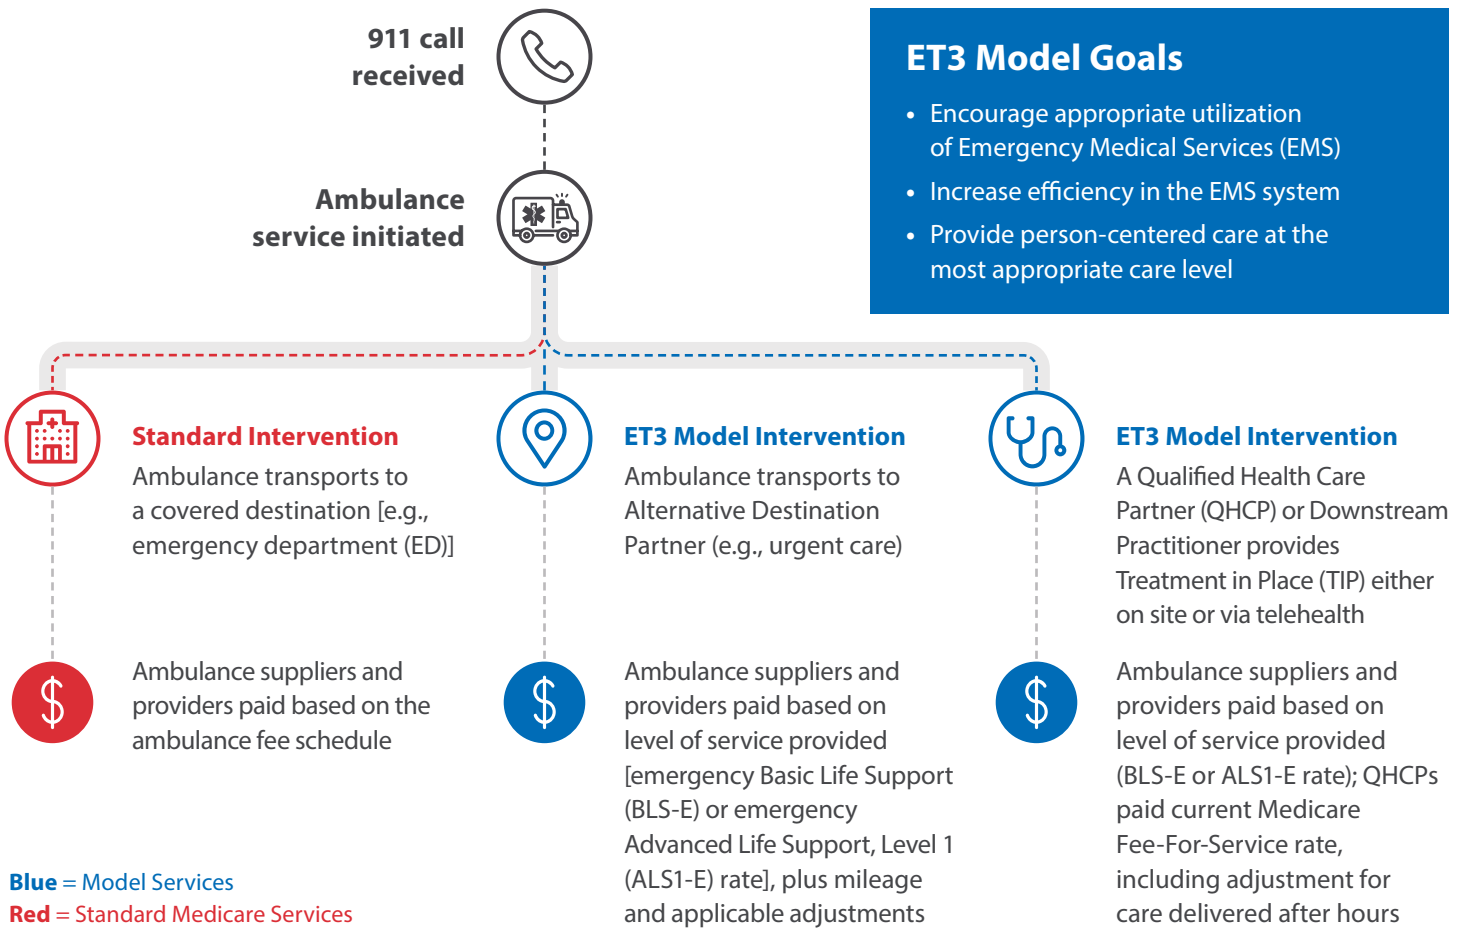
911 call received

Ambulance service initiated

ET3 Model Goals

- Encourage appropriate utilization of Emergency Medical Services (EMS)
- Increase efficiency in the EMS system
- Provide person-centered care at the most appropriate care level

Standard Intervention
Ambulance transports to a covered destination [e.g., emergency department (ED)]

Ambulance suppliers and providers paid based on the ambulance fee schedule

ET3 Model Intervention
Ambulance transports to Alternative Destination Partner (e.g., urgent care)

Ambulance suppliers and providers paid based on level of service provided [emergency Basic Life Support (BLS-E) or emergency Advanced Life Support, Level 1 (ALS1-E) rate], plus mileage and applicable adjustments

ET3 Model Intervention
A Qualified Health Care Partner (QHCP) or Downstream Practitioner provides Treatment in Place (TIP) either on site or via telehealth

Ambulance suppliers and providers paid based on level of service provided (BLS-E or ALS1-E rate); QHCPs paid current Medicare Fee-For-Service rate, including adjustment for care delivered after hours

Blue = Model Services
Red = Standard Medicare Services